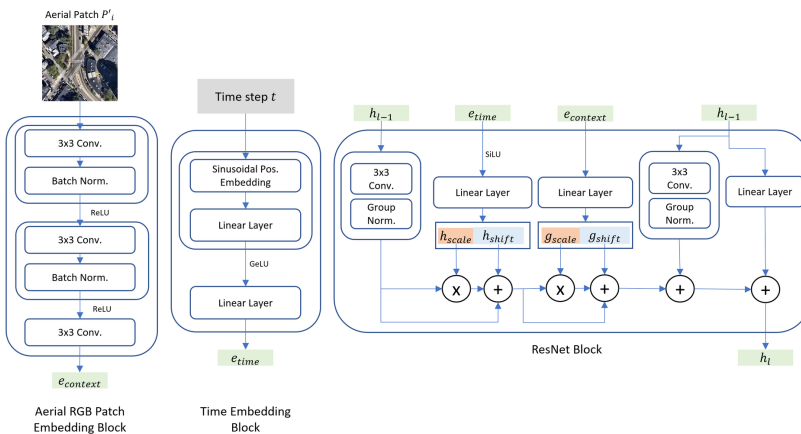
Aerial Patch $P^r{}_i$

3x3 Conv.

Batch Norm.

ReLU

3x3 Conv.

Batch Norm.

ReLU

3x3 Conv.

$e_{context}$

Aerial RGB Patch Embedding Block

Time step $t$

Sinusoidal Pos. Embedding

Linear Layer

GeLU

Linear Layer

$e_{time}$

Time Embedding Block

$h_{l-1}$

$e_{time}$

$e_{context}$

$h_{l-1}$

3x3 Conv.

Group Norm.

SiLU

Linear Layer

Linear Layer

3x3 Conv.

Group Norm.

Linear Layer

$h_{scale}$ $h_{shift}$

$g_{scale}$ $g_{shift}$

x

+

x

+

+

+

ResNet Block

$h_l$